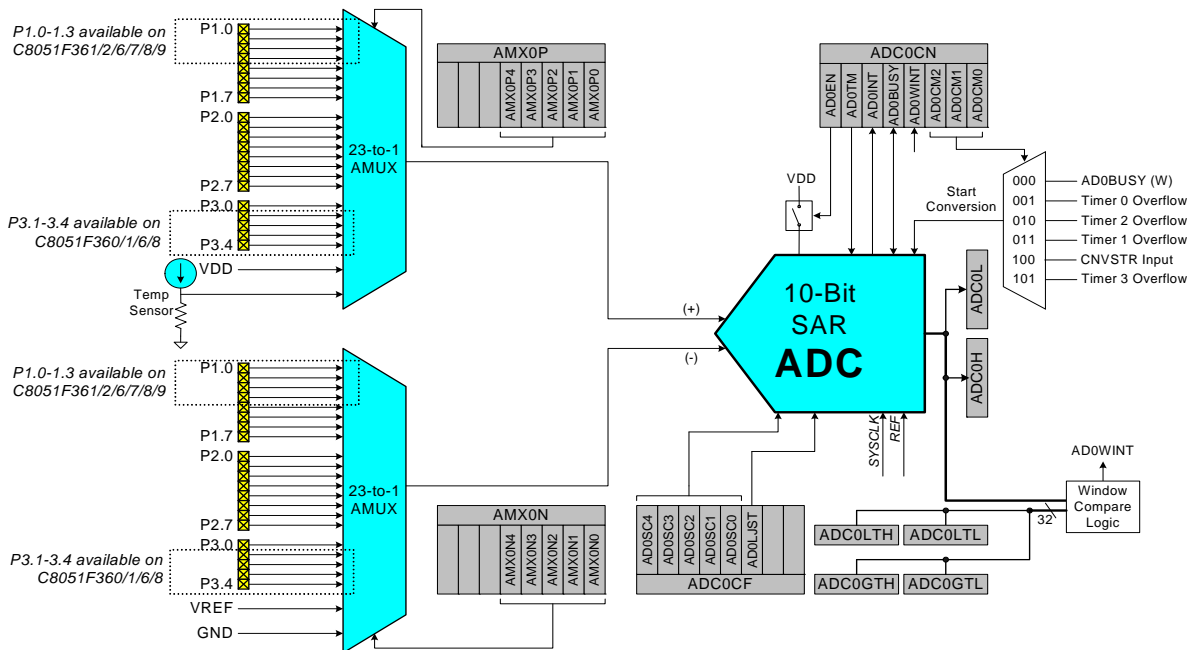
P1.0-1.3 available on C8051F361/2/6/7/8/9

P1.0

P1.7

P2.0

P2.7

P3.0

P3.1-3.4 available on C8051F360/1/6/8

P3.4

VDD

Temp Sensor

23-to-1 AMUX

AMX0P

AMX0P4 AMX0P3 AMX0P2 AMX0P1 AMX0P0

ADC0CN

AD0EN AD0TM AD0INT AD0BUSY AD0WINT AD0CM2 AD0CM1 AD0CM0

VDD

Start Conversion

000 AD0BUSY (W)
001 Timer 0 Overflow
010 Timer 2 Overflow
011 Timer 1 Overflow
100 CNVSTR Input
101 Timer 3 Overflow

(+)

(-)

10-Bit SAR ADC

ADC0L

ADC0H

SYSCLK REF

AD0WINT

Window Compare Logic

32

P1.0-1.3 available on C8051F361/2/6/7/8/9

P1.0

P1.7

P2.0

P2.7

P3.0

P3.1-3.4 available on C8051F360/1/6/8

P3.4

VREF

GND

23-to-1 AMUX

AMX0N

AMX0N4 AMX0N3 AMX0N2 AMX0N1 AMX0N0

AD0SC4 AD0SC3 AD0SC2 AD0SC1 AD0SC0 AD0LJST

ADC0CF

ADC0LTH ADC0LTL

ADC0GTH ADC0GTL